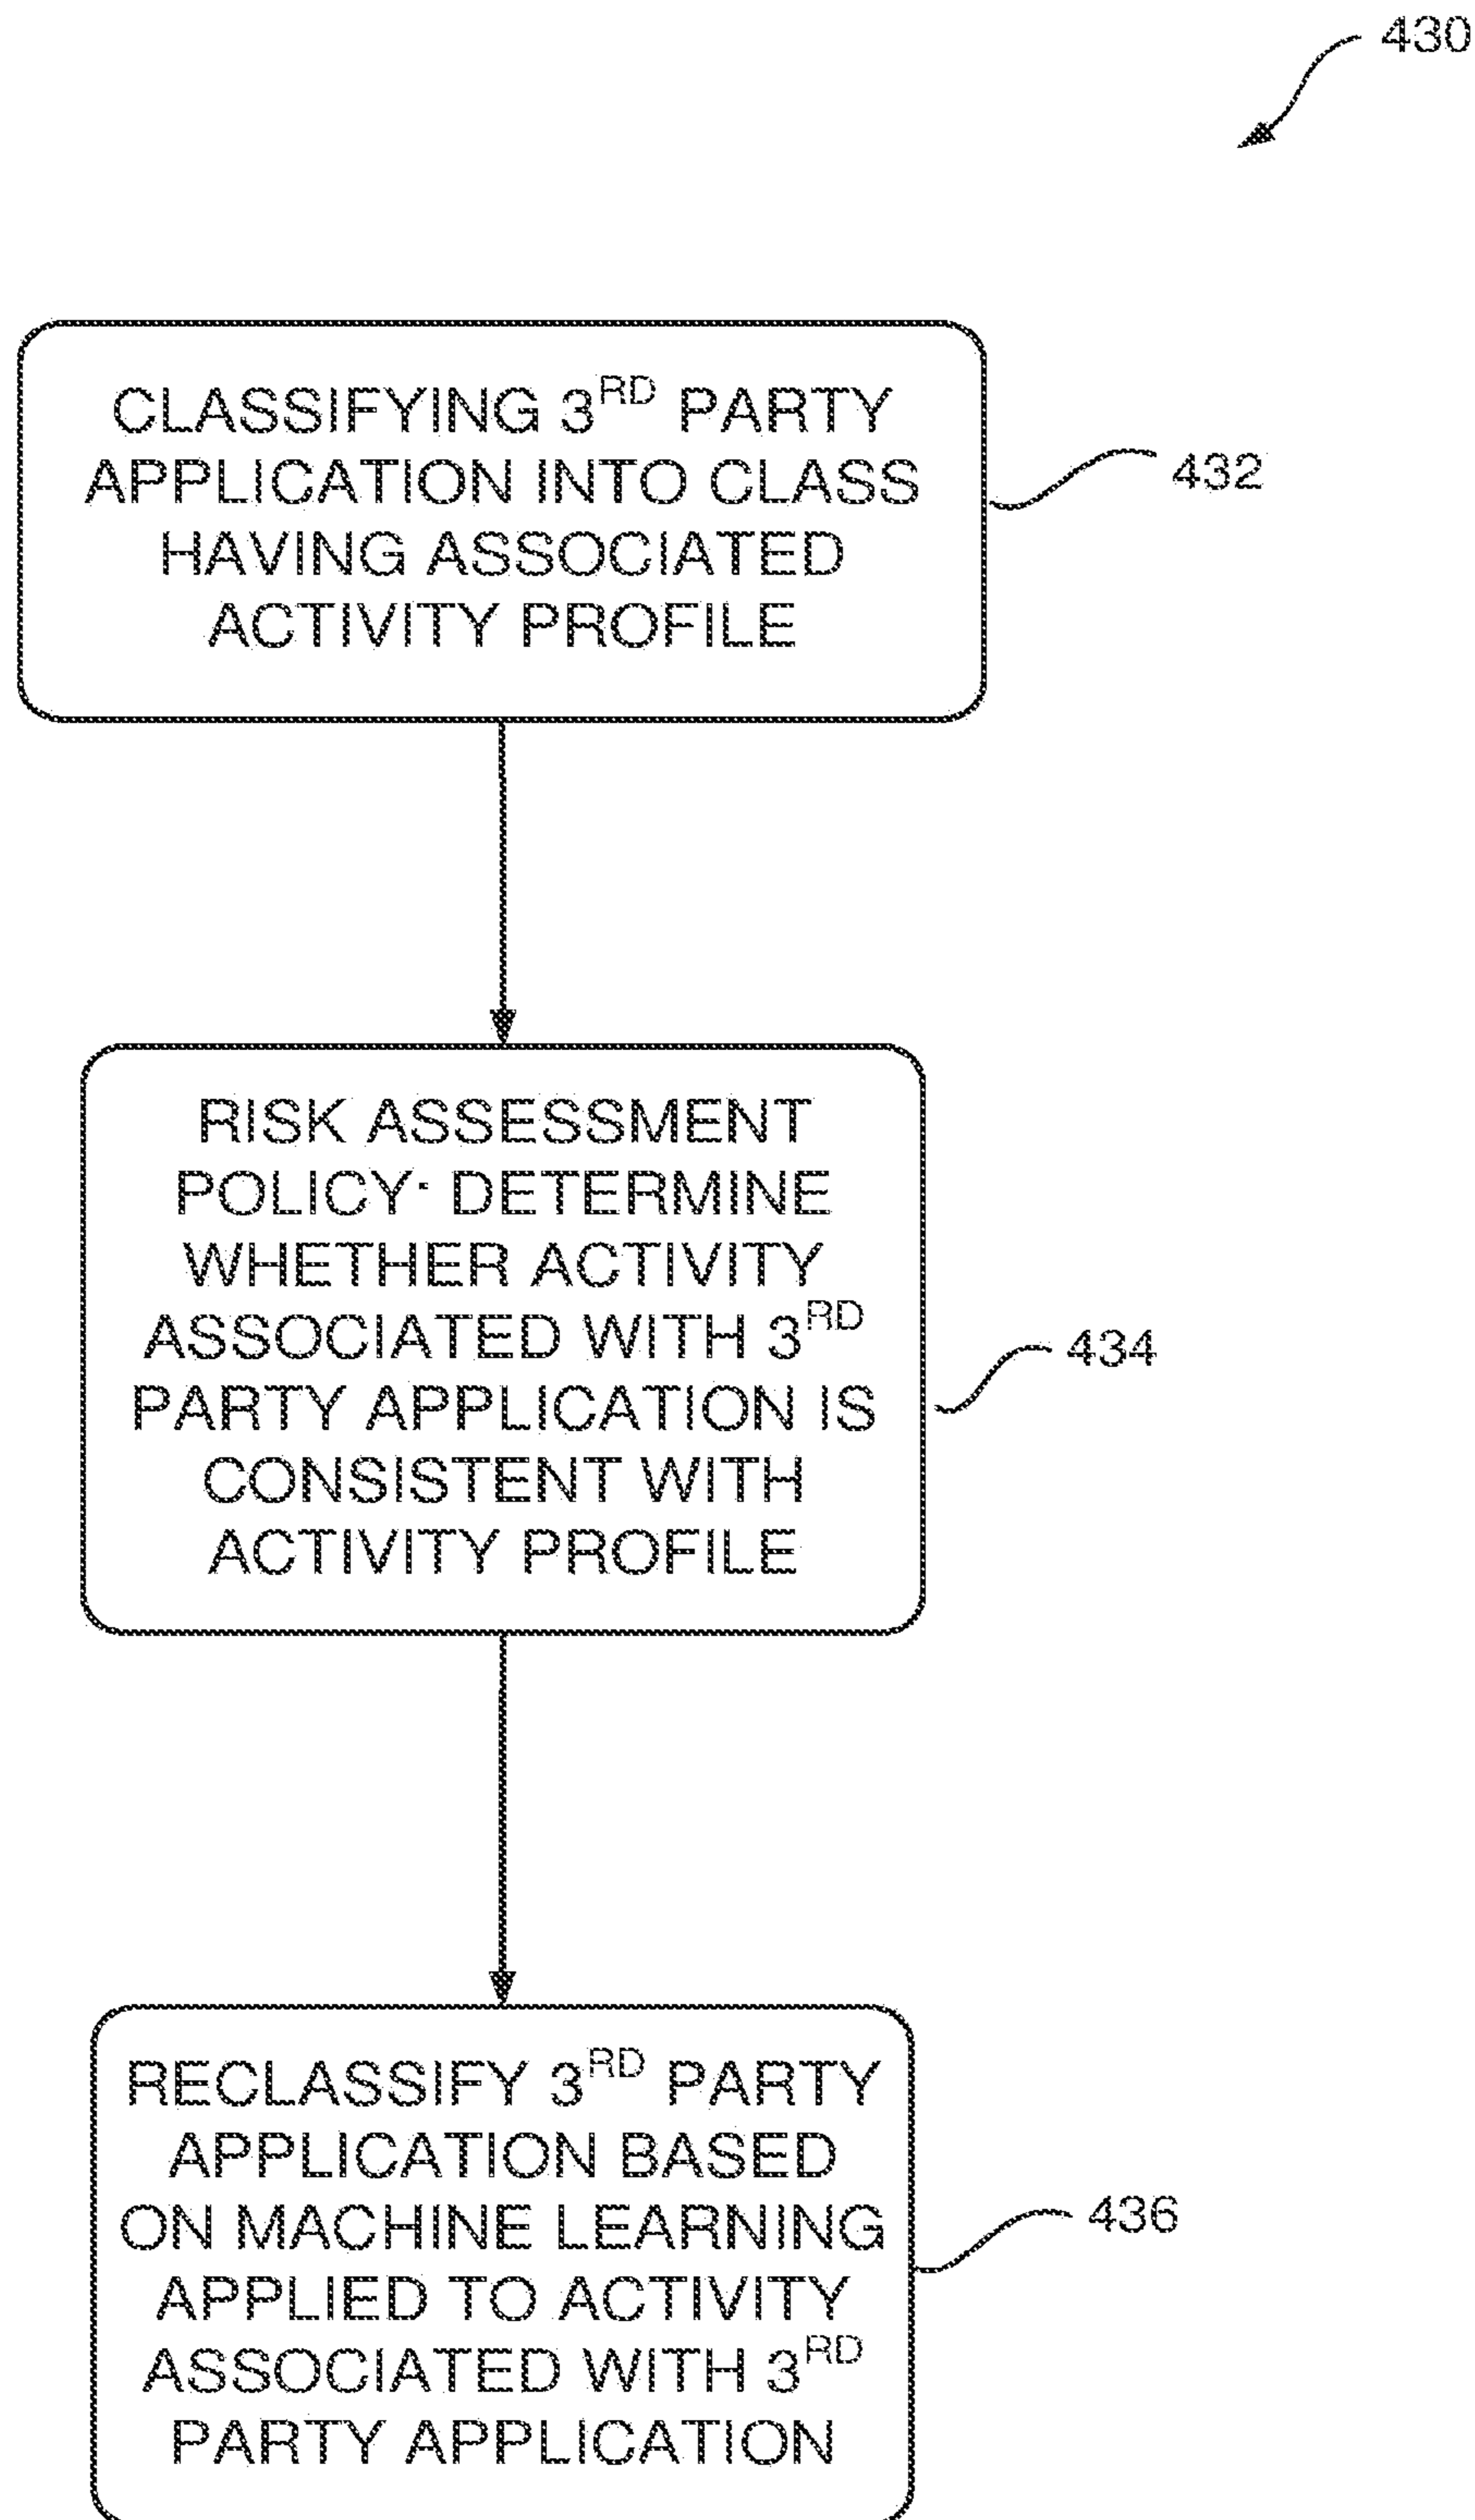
430

CLASSIFYING $3^{RD}$ PARTY APPLICATION INTO CLASS HAVING ASSOCIATED ACTIVITY PROFILE

432

RISK ASSESSMENT POLICY· DETERMINE WHETHER ACTIVITY ASSOCIATED WITH $3^{RD}$ PARTY APPLICATION IS CONSISTENT WITH ACTIVITY PROFILE

434

RECLASSIFY $3^{RD}$ PARTY APPLICATION BASED ON MACHINE LEARNING APPLIED TO ACTIVITY ASSOCIATED WITH $3^{RD}$ PARTY APPLICATION

436